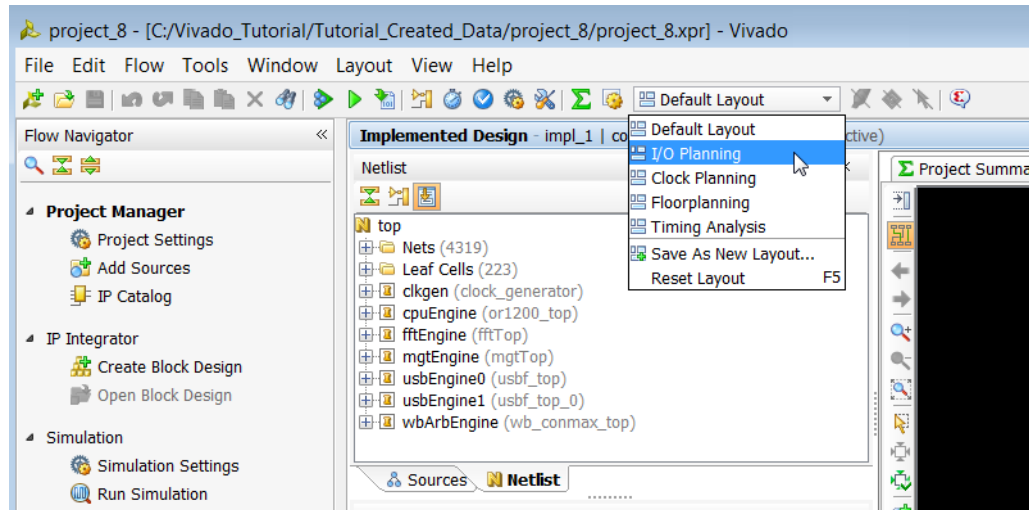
project_8 - [C:/Vivado_Tutorial/Tutorial_Created_Data/project_8/project_8.xpr] - Vivado

File Edit Flow Tools Window Layout View Help

Default Layout

Flow Navigator

Project Manager
Project Settings
Add Sources
IP Catalog

IP Integrator
Create Block Design
Open Block Design

Simulation
Simulation Settings
Run Simulation

Implemented Design - impl_1 | co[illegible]ctive)

Netlist

top
Nets (4319)
Leaf Cells (223)
clkgen (clock_generator)
cpuEngine (or1200_top)
fftEngine (fftTop)
mgtEngine (mgtTop)
usbEngine0 (usbf_top)
usbEngine1 (usbf_top_0)
wbArbEngine (wb_conmax_top)

Sources Netlist

Default Layout
I/O Planning
Clock Planning
Floorplanning
Timing Analysis
Save As New Layout...
Reset Layout F5

Project Summa